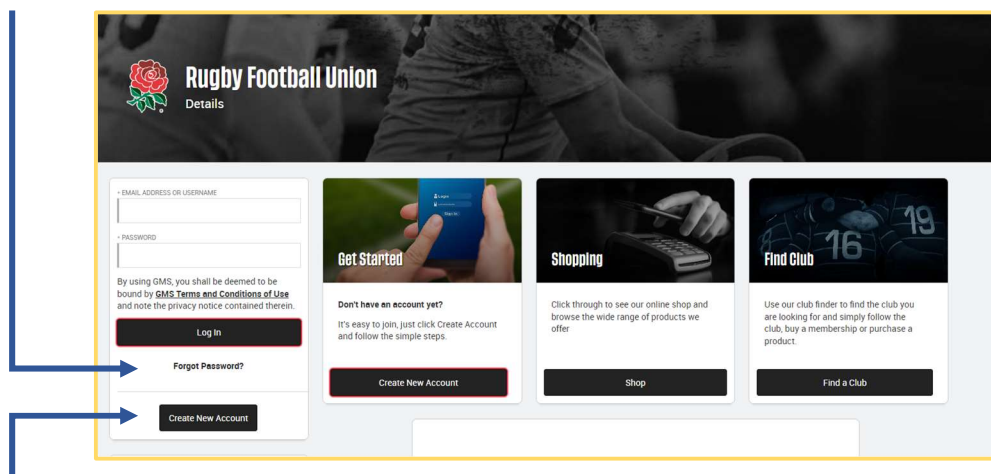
Rugby Football Union
Details

* EMAIL ADDRESS OR USERNAME

* PASSWORD

By using GMS, you shall be deemed to be bound by **GMS Terms and Conditions of Use** and note the privacy notice contained therein.

Log In

Forgot Password?

Create New Account

Get Started

Don't have an account yet?

It's easy to join, just click Create Account and follow the simple steps.

Create New Account

Shopping

Click through to see our online shop and browse the wide range of products we offer

Shop

Find Club

Use our club finder to find the club you are looking for and simply follow the club, buy a membership or purchase a product.

Find a Club